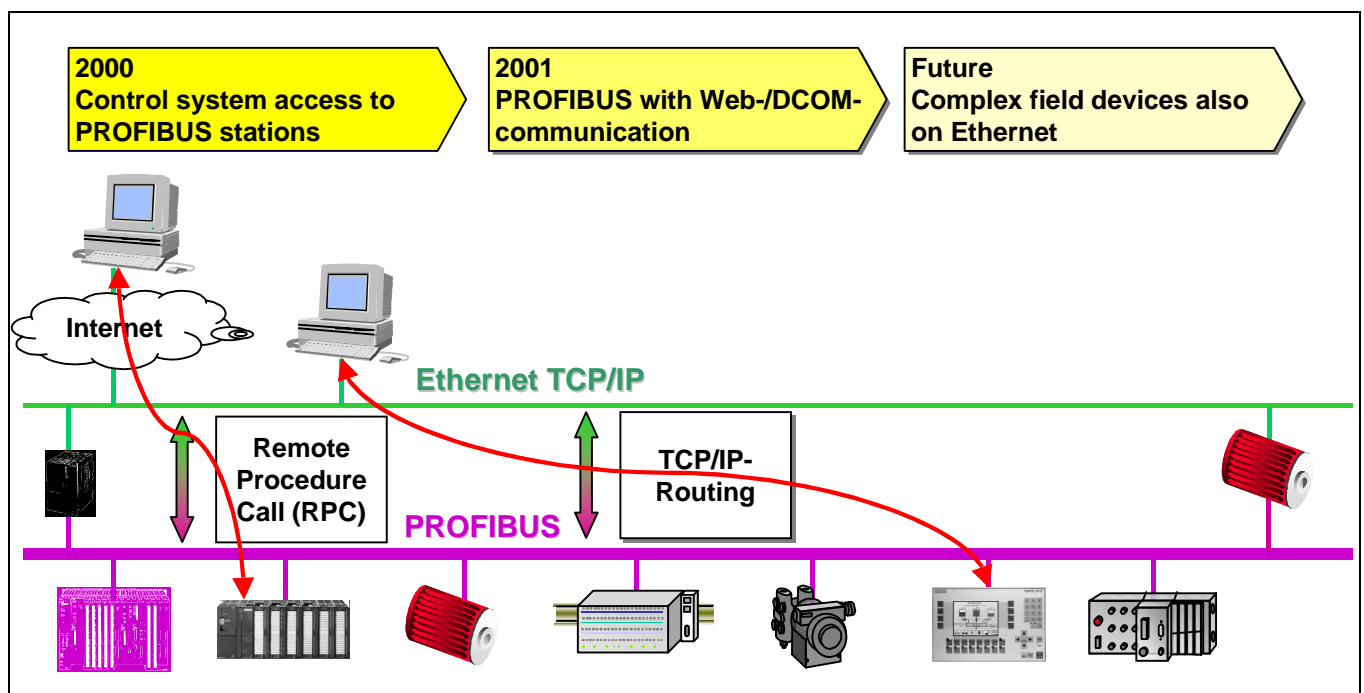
2000
Control system access to PROFIBUS stations

2001
PROFIBUS with Web-/DCOM-communication

Future
Complex field devices also on Ethernet

Internet

Ethernet TCP/IP

Remote Procedure Call (RPC)

TCP/IP-Routing

PROFIBUS